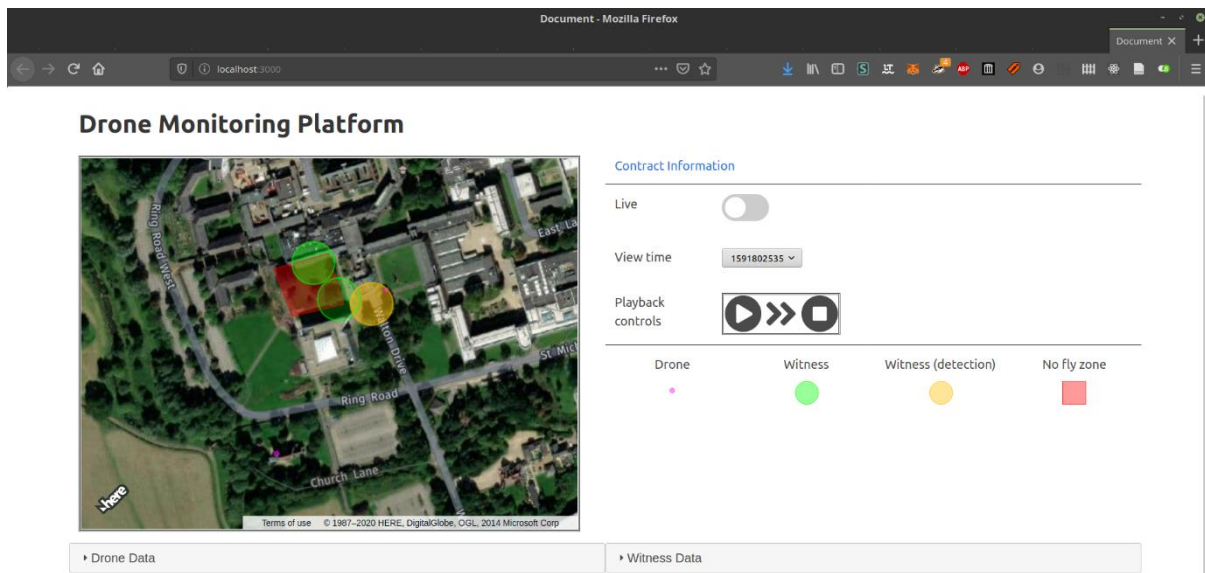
Document - Mozilla Firefox

Document ×

localhost:3000

Drone Monitoring Platform

Ring Road West
East La
Hilton Drive
St. Mic
Ring Road
Church Lane
here
Terms of use © 1987–2020 HERE, DigitalGlobe, OGL, 2014 Microsoft Corp

Contract Information

Live

View time 1591802535

Playback controls

Drone

Witness

Witness (detection)

No fly zone

▸ Drone Data

▸ Witness Data